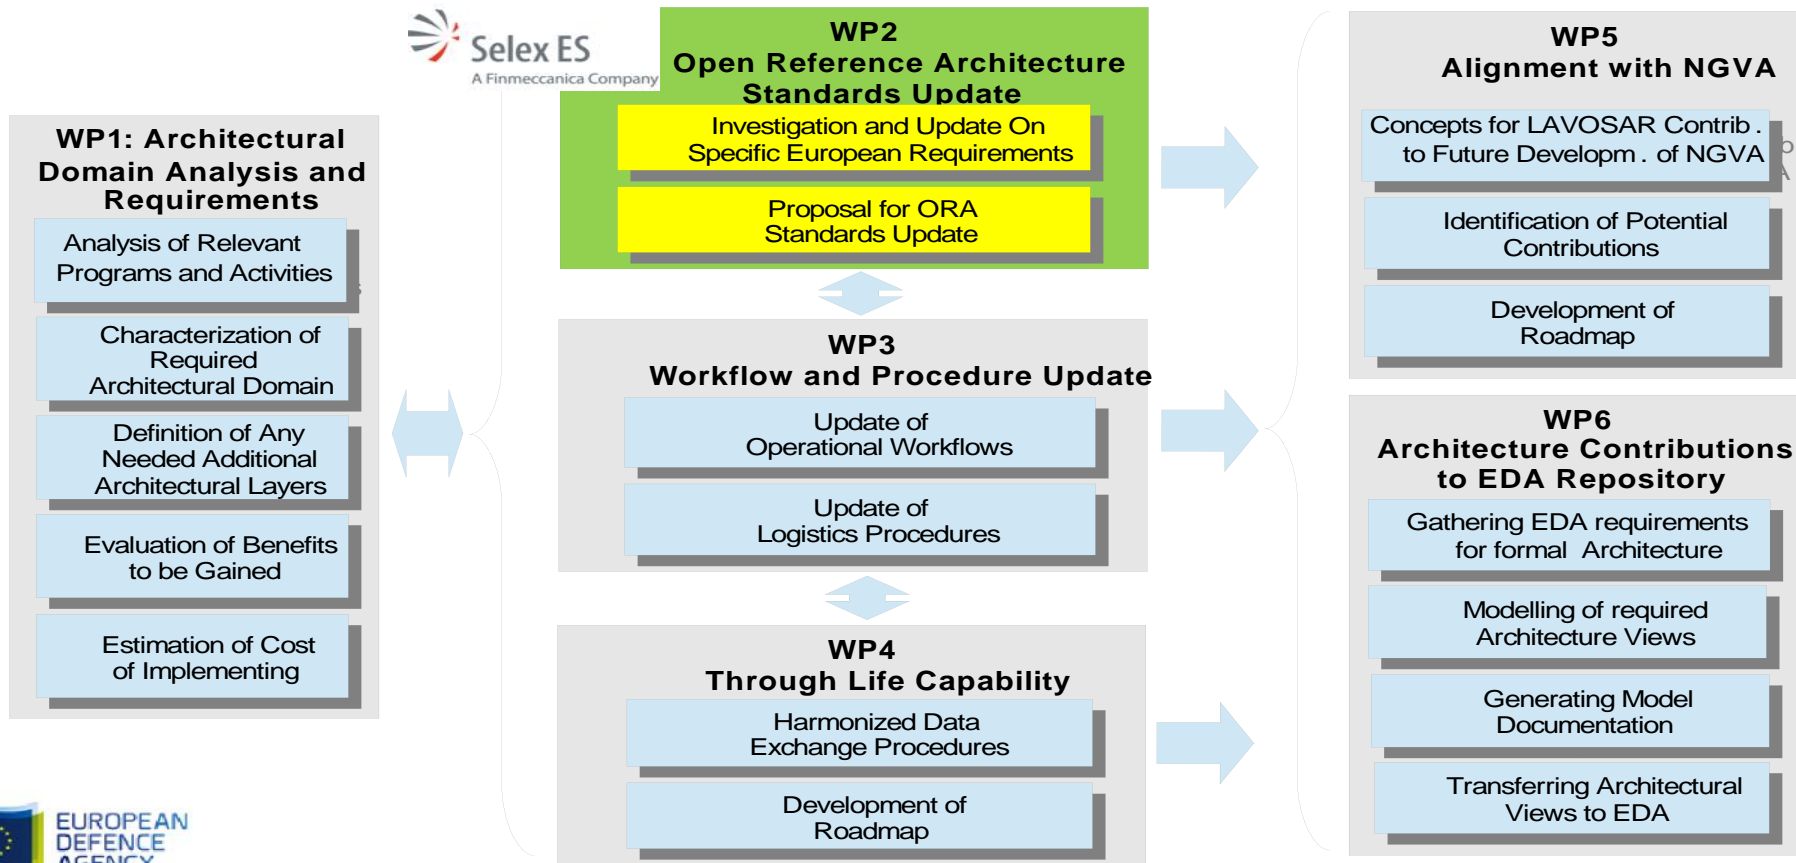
Selex ES
A Finmeccanica Company

WP1: Architectural Domain Analysis and Requirements

Analysis of Relevant Programs and Activities

Characterization of Required Architectural Domain

Definition of Any Needed Additional Architectural Layers

Evaluation of Benefits to be Gained

Estimation of Cost of Implementing

WP2
Open Reference Architecture Standards Update

Investigation and Update On Specific European Requirements

Proposal for ORA Standards Update

WP3
Workflow and Procedure Update

Update of Operational Workflows

Update of Logistics Procedures

WP4
Through Life Capability

Harmonized Data Exchange Procedures

Development of Roadmap

WP5
Alignment with NGVA

Concepts for LAVOSAR Contrib. to Future Developm. of NGVA

Identification of Potential Contributions

Development of Roadmap

WP6
Architecture Contributions to EDA Repository

Gathering EDA requirements for formal Architecture

Modelling of required Architecture Views

Generating Model Documentation

Transferring Architectural Views to EDA

EUROPEAN DEFENCE AGENCY